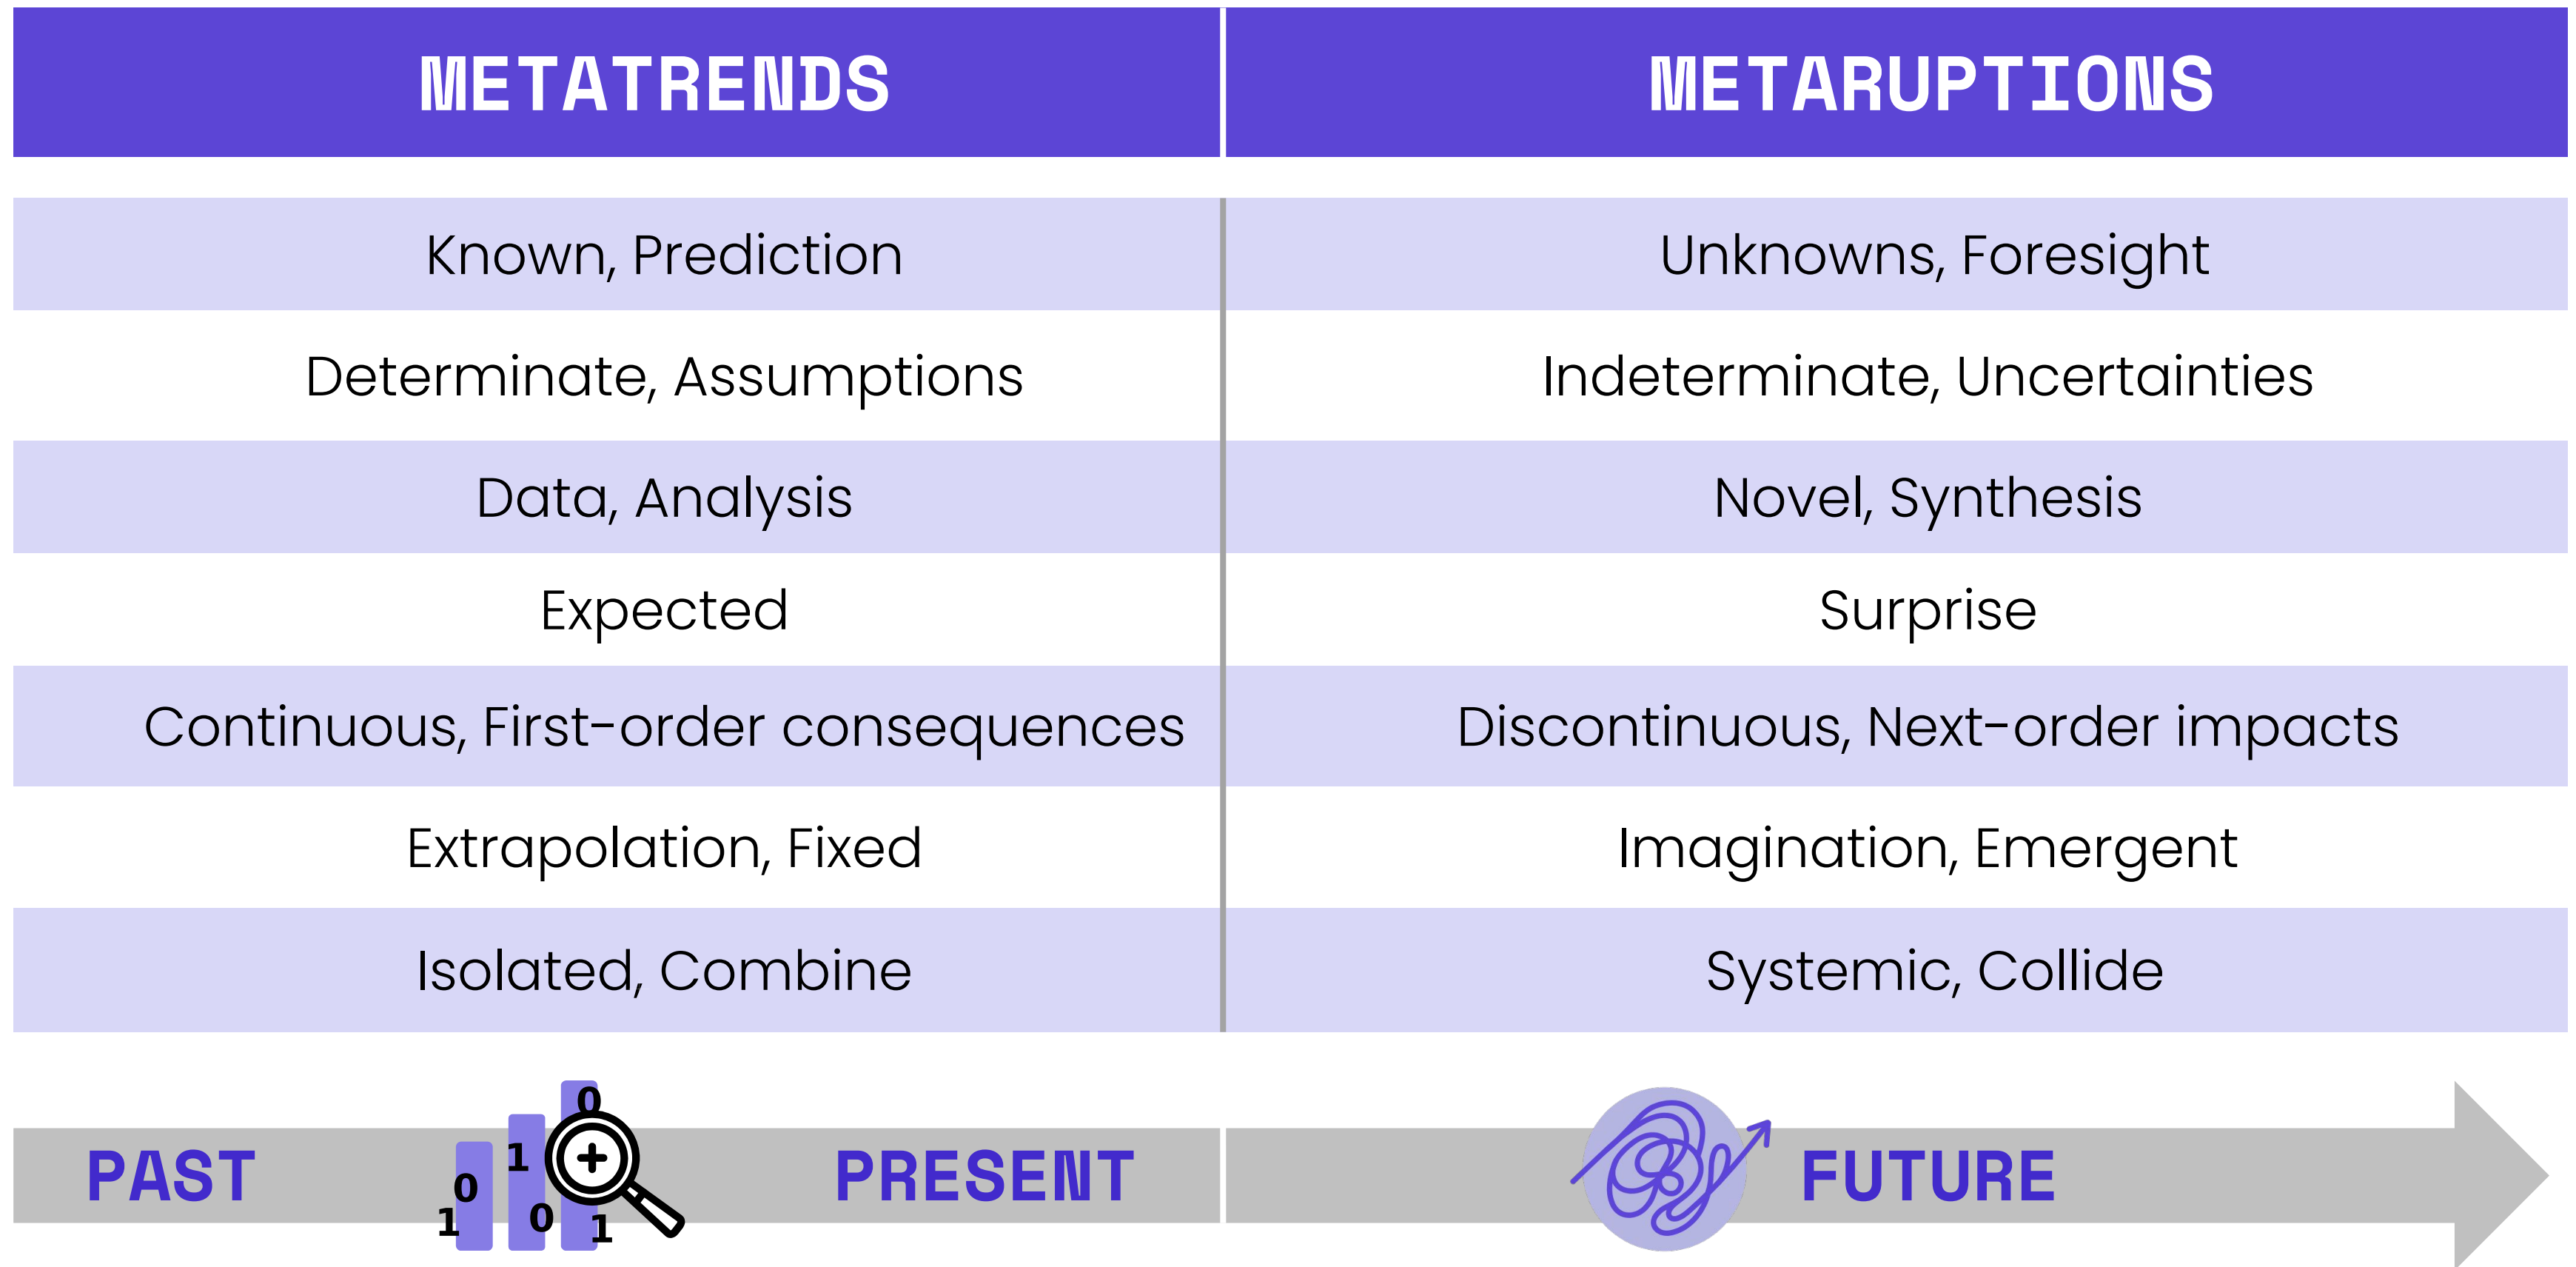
| METATRENDS | METARUPTIONS |
|---|---|
| Known, Prediction | Unknowns, Foresight |
| Determinate, Assumptions | Indeterminate, Uncertainties |
| Data, Analysis | Novel, Synthesis |
| Expected | Surprise |
| Continuous, First-order consequences | Discontinuous, Next-order impacts |
| Extrapolation, Fixed | Imagination, Emergent |
| Isolated, Combine | Systemic, Collide |

PAST 1 0 1 0 0 1 PRESENT FUTURE